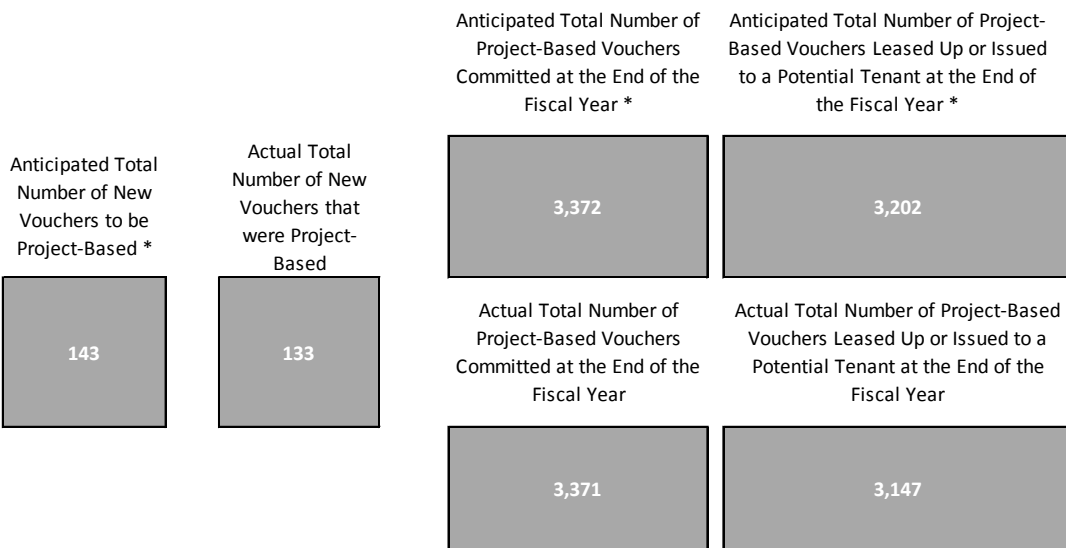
Anticipated Total Number of New Vouchers to be Project-Based *

143

Actual Total Number of New Vouchers that were Project-Based

133

Anticipated Total Number of Project-Based Vouchers Committed at the End of the Fiscal Year *

3,372

Anticipated Total Number of Project-Based Vouchers Leased Up or Issued to a Potential Tenant at the End of the Fiscal Year *

3,202

Actual Total Number of Project-Based Vouchers Committed at the End of the Fiscal Year

3,371

Actual Total Number of Project-Based Vouchers Leased Up or Issued to a Potential Tenant at the End of the Fiscal Year

3,147